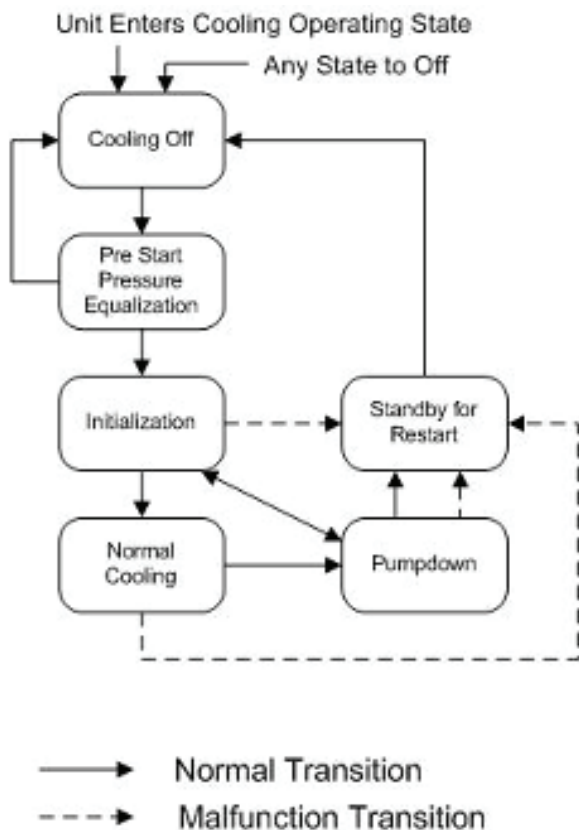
Unit Enters Cooling Operating State

Any State to Off

Cooling Off

Pre Start Pressure Equalization

Initialization

Standby for Restart

Normal Cooling

Pumpdown

Normal Transition

Malfunction Transition